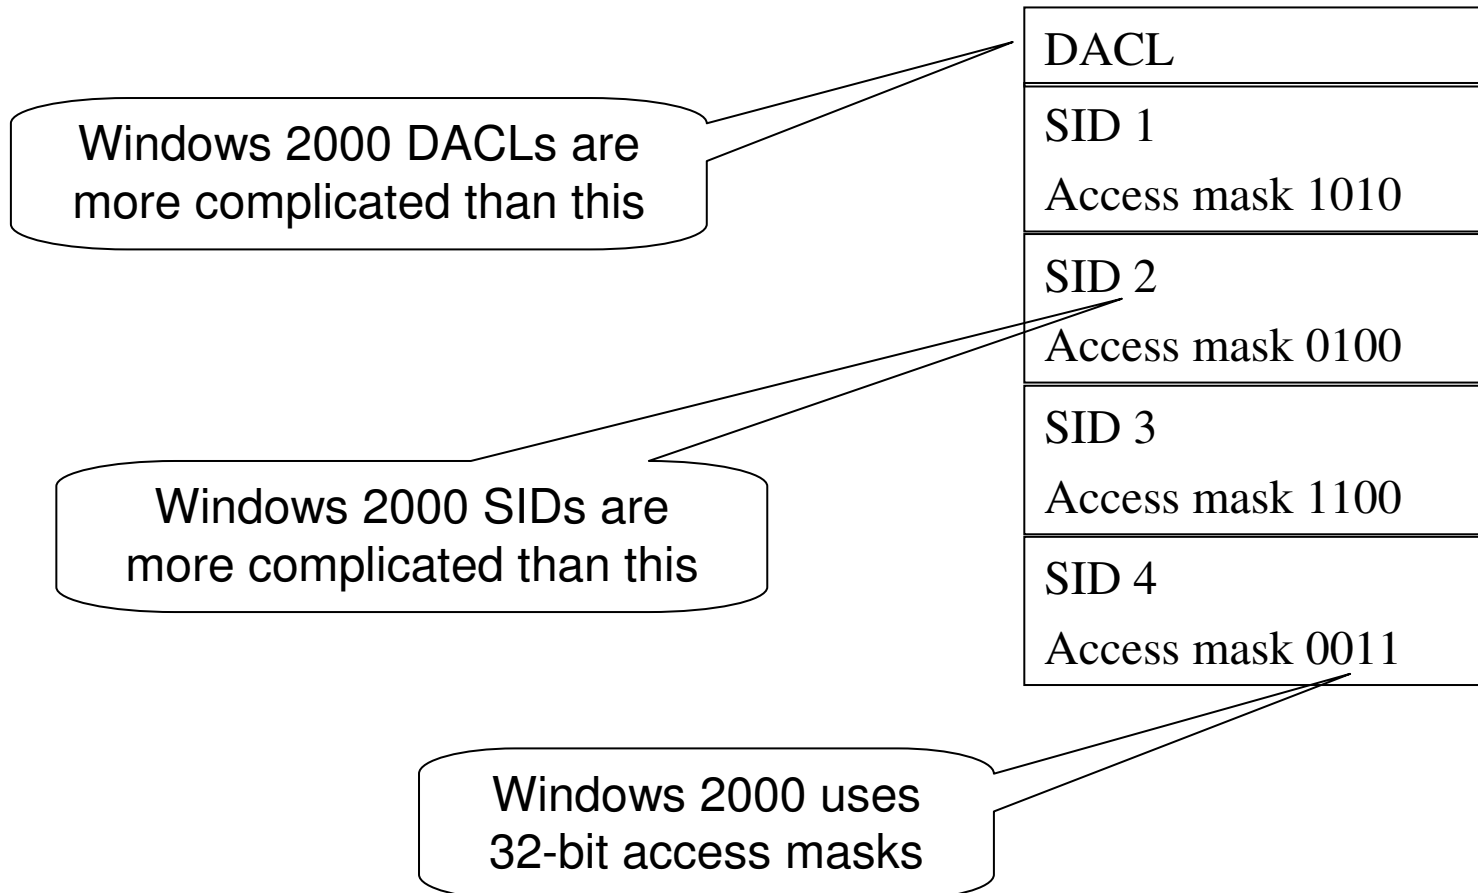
Windows 2000 DACLs are more complicated than this

DACL

SID 1
Access mask 1010

SID 2
Access mask 0100

SID 3
Access mask 1100

SID 4
Access mask 0011

Windows 2000 SIDs are more complicated than this

Windows 2000 uses 32-bit access masks